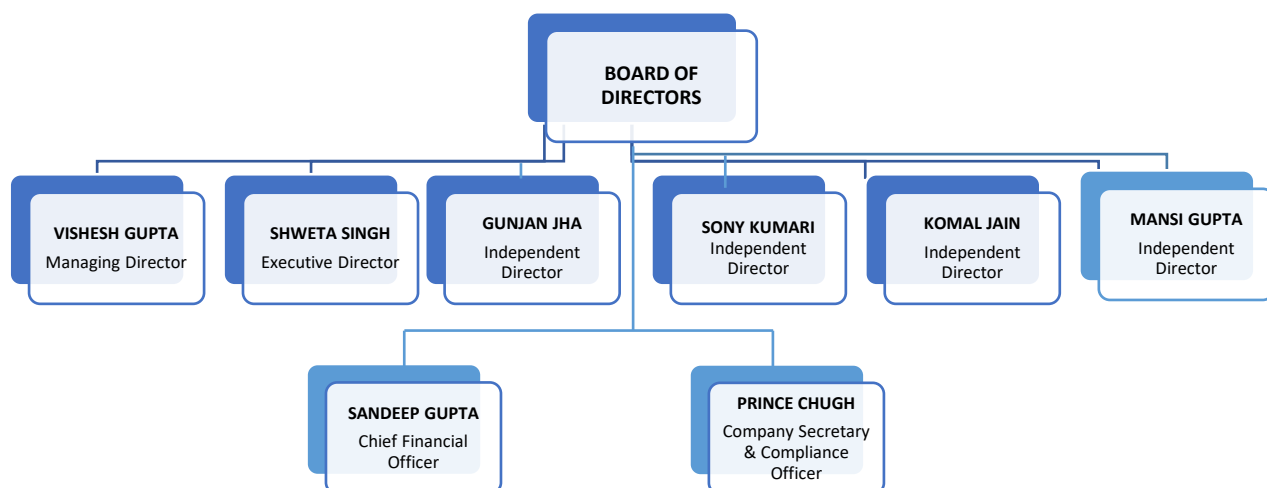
BOARD OF DIRECTORS

VISHESH GUPTA
Managing Director

SHWETA SINGH
Executive Director

GUNJAN JHA
Independent Director

SONY KUMARI
Independent Director

KOMAL JAIN
Independent Director

MANSI GUPTA
Independent Director

SANDEEP GUPTA
Chief Financial Officer

PRINCE CHUGH
Company Secretary & Compliance Officer